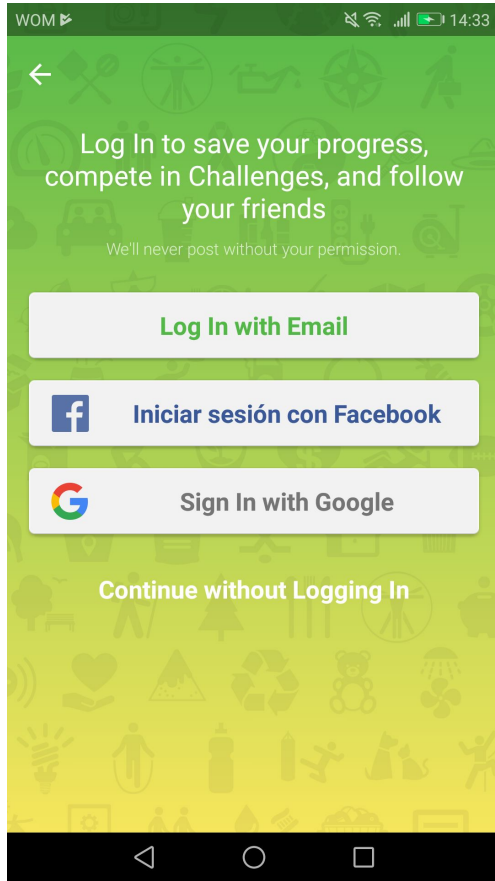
WOM 14:33

Log In to save your progress, compete in Challenges, and follow your friends

We'll never post without your permission.

Log In with Email

Iniciar sesión con Facebook

Sign In with Google

Continue without Logging In